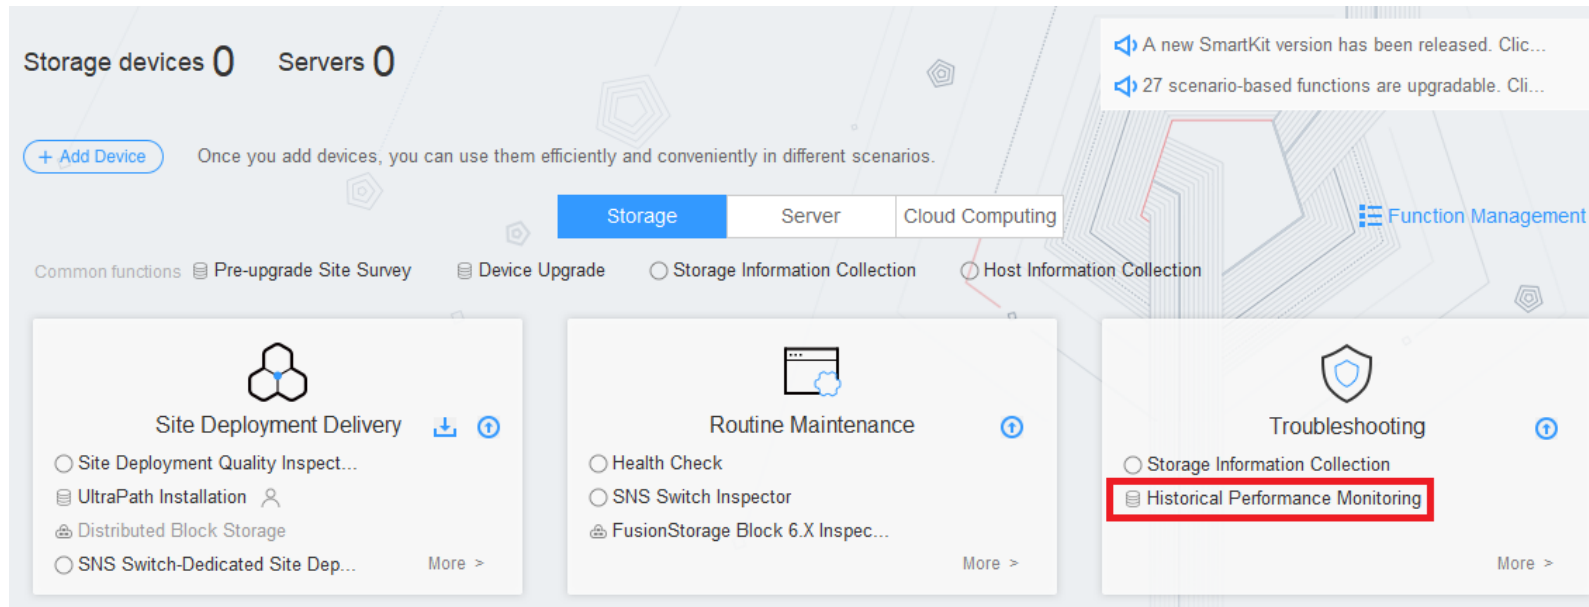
Storage devices 0 Servers 0

A new SmartKit version has been released. Clic...
27 scenario-based functions are upgradable. Cli...

+ Add Device Once you add devices, you can use them efficiently and conveniently in different scenarios.

Storage Server Cloud Computing

Function Management

Common functions Pre-upgrade Site Survey Device Upgrade Storage Information Collection Host Information Collection

Site Deployment Delivery
Site Deployment Quality Inspect...
UltraPath Installation
Distributed Block Storage
SNS Switch-Dedicated Site Dep...
More >

Routine Maintenance
Health Check
SNS Switch Inspector
FusionStorage Block 6.X Inspec...
More >

Troubleshooting
Storage Information Collection
Historical Performance Monitoring
More >